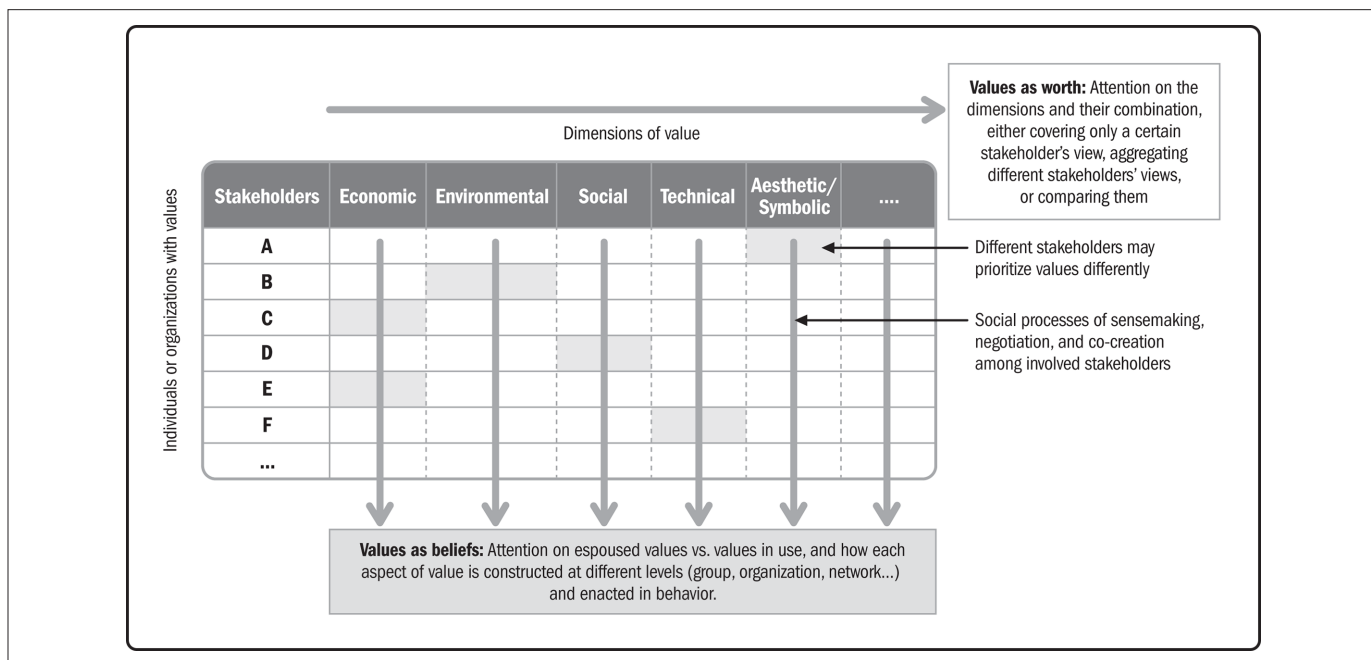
Dimensions of value

**Values as worth:** Attention on the dimensions and their combination, either covering only a certain stakeholder's view, aggregating different stakeholders' views, or comparing them

Individuals or organizations with values

| Stakeholders | Economic | Environmental | Social | Technical | Aesthetic/ Symbolic | .... |
|---|---|---|---|---|---|---|
| A | | | | | | |
| B | | | | | | |
| C | | | | | | |
| D | | | | | | |
| E | | | | | | |
| F | | | | | | |
| ... | | | | | | |

Different stakeholders may prioritize values differently

Social processes of sensemaking, negotiation, and co-creation among involved stakeholders

**Values as beliefs:** Attention on espoused values vs. values in use, and how each aspect of value is constructed at different levels (group, organization, network...) and enacted in behavior.